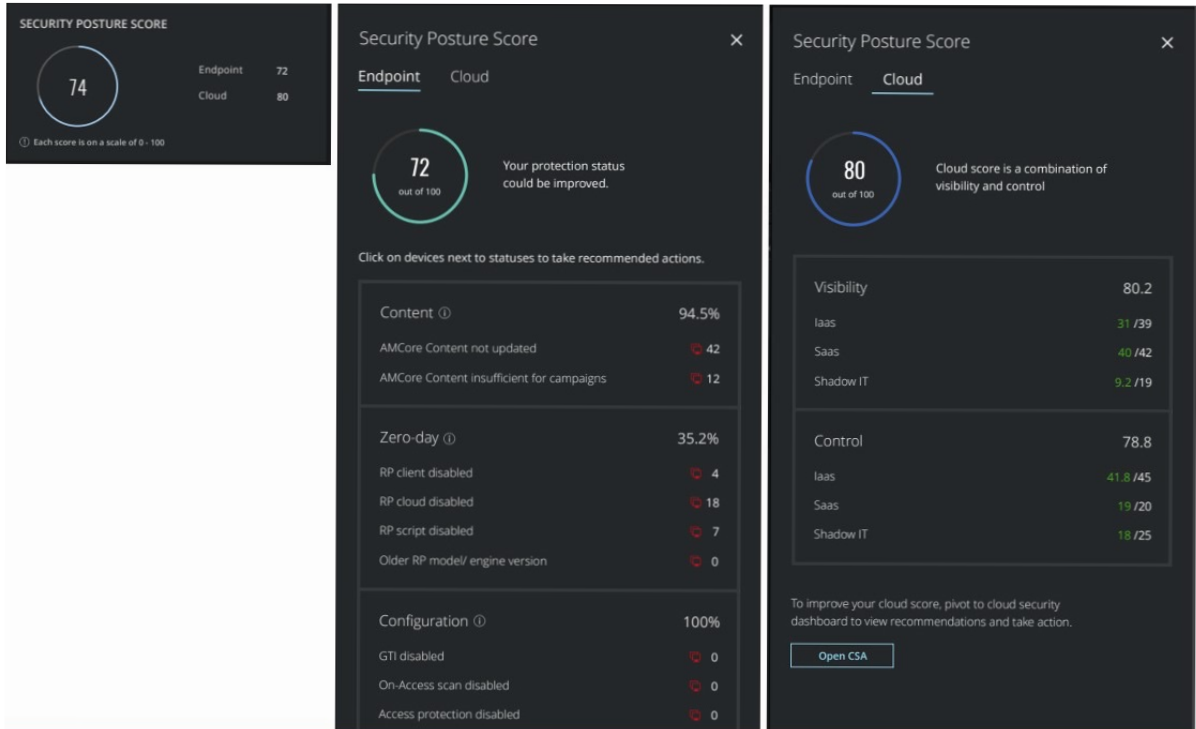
SECURITY POSTURE SCORE

74

Endpoint 72
Cloud 80

ⓘ Each score is on a scale of 0 - 100

Security Posture Score ×

Endpoint Cloud

72
out of 100

Your protection status could be improved.

Click on devices next to statuses to take recommended actions.

Content ⓘ 94.5%

AMCore Content not updated 42

AMCore Content insufficient for campaigns 12

Zero-day ⓘ 35.2%

RP client disabled 4

RP cloud disabled 18

RP script disabled 7

Older RP model/ engine version 0

Configuration ⓘ 100%

GTI disabled 0

On-Access scan disabled 0

Access protection disabled 0

Security Posture Score ×

Endpoint Cloud

80
out of 100

Cloud score is a combination of visibility and control

Visibility 80.2

Iaas 31 /39

Saas 40 /42

Shadow IT 9.2 /19

Control 78.8

Iaas 41.8 /45

Saas 19 /20

Shadow IT 18 /25

To improve your cloud score, pivot to cloud security dashboard to view recommendations and take action.

Open CSA